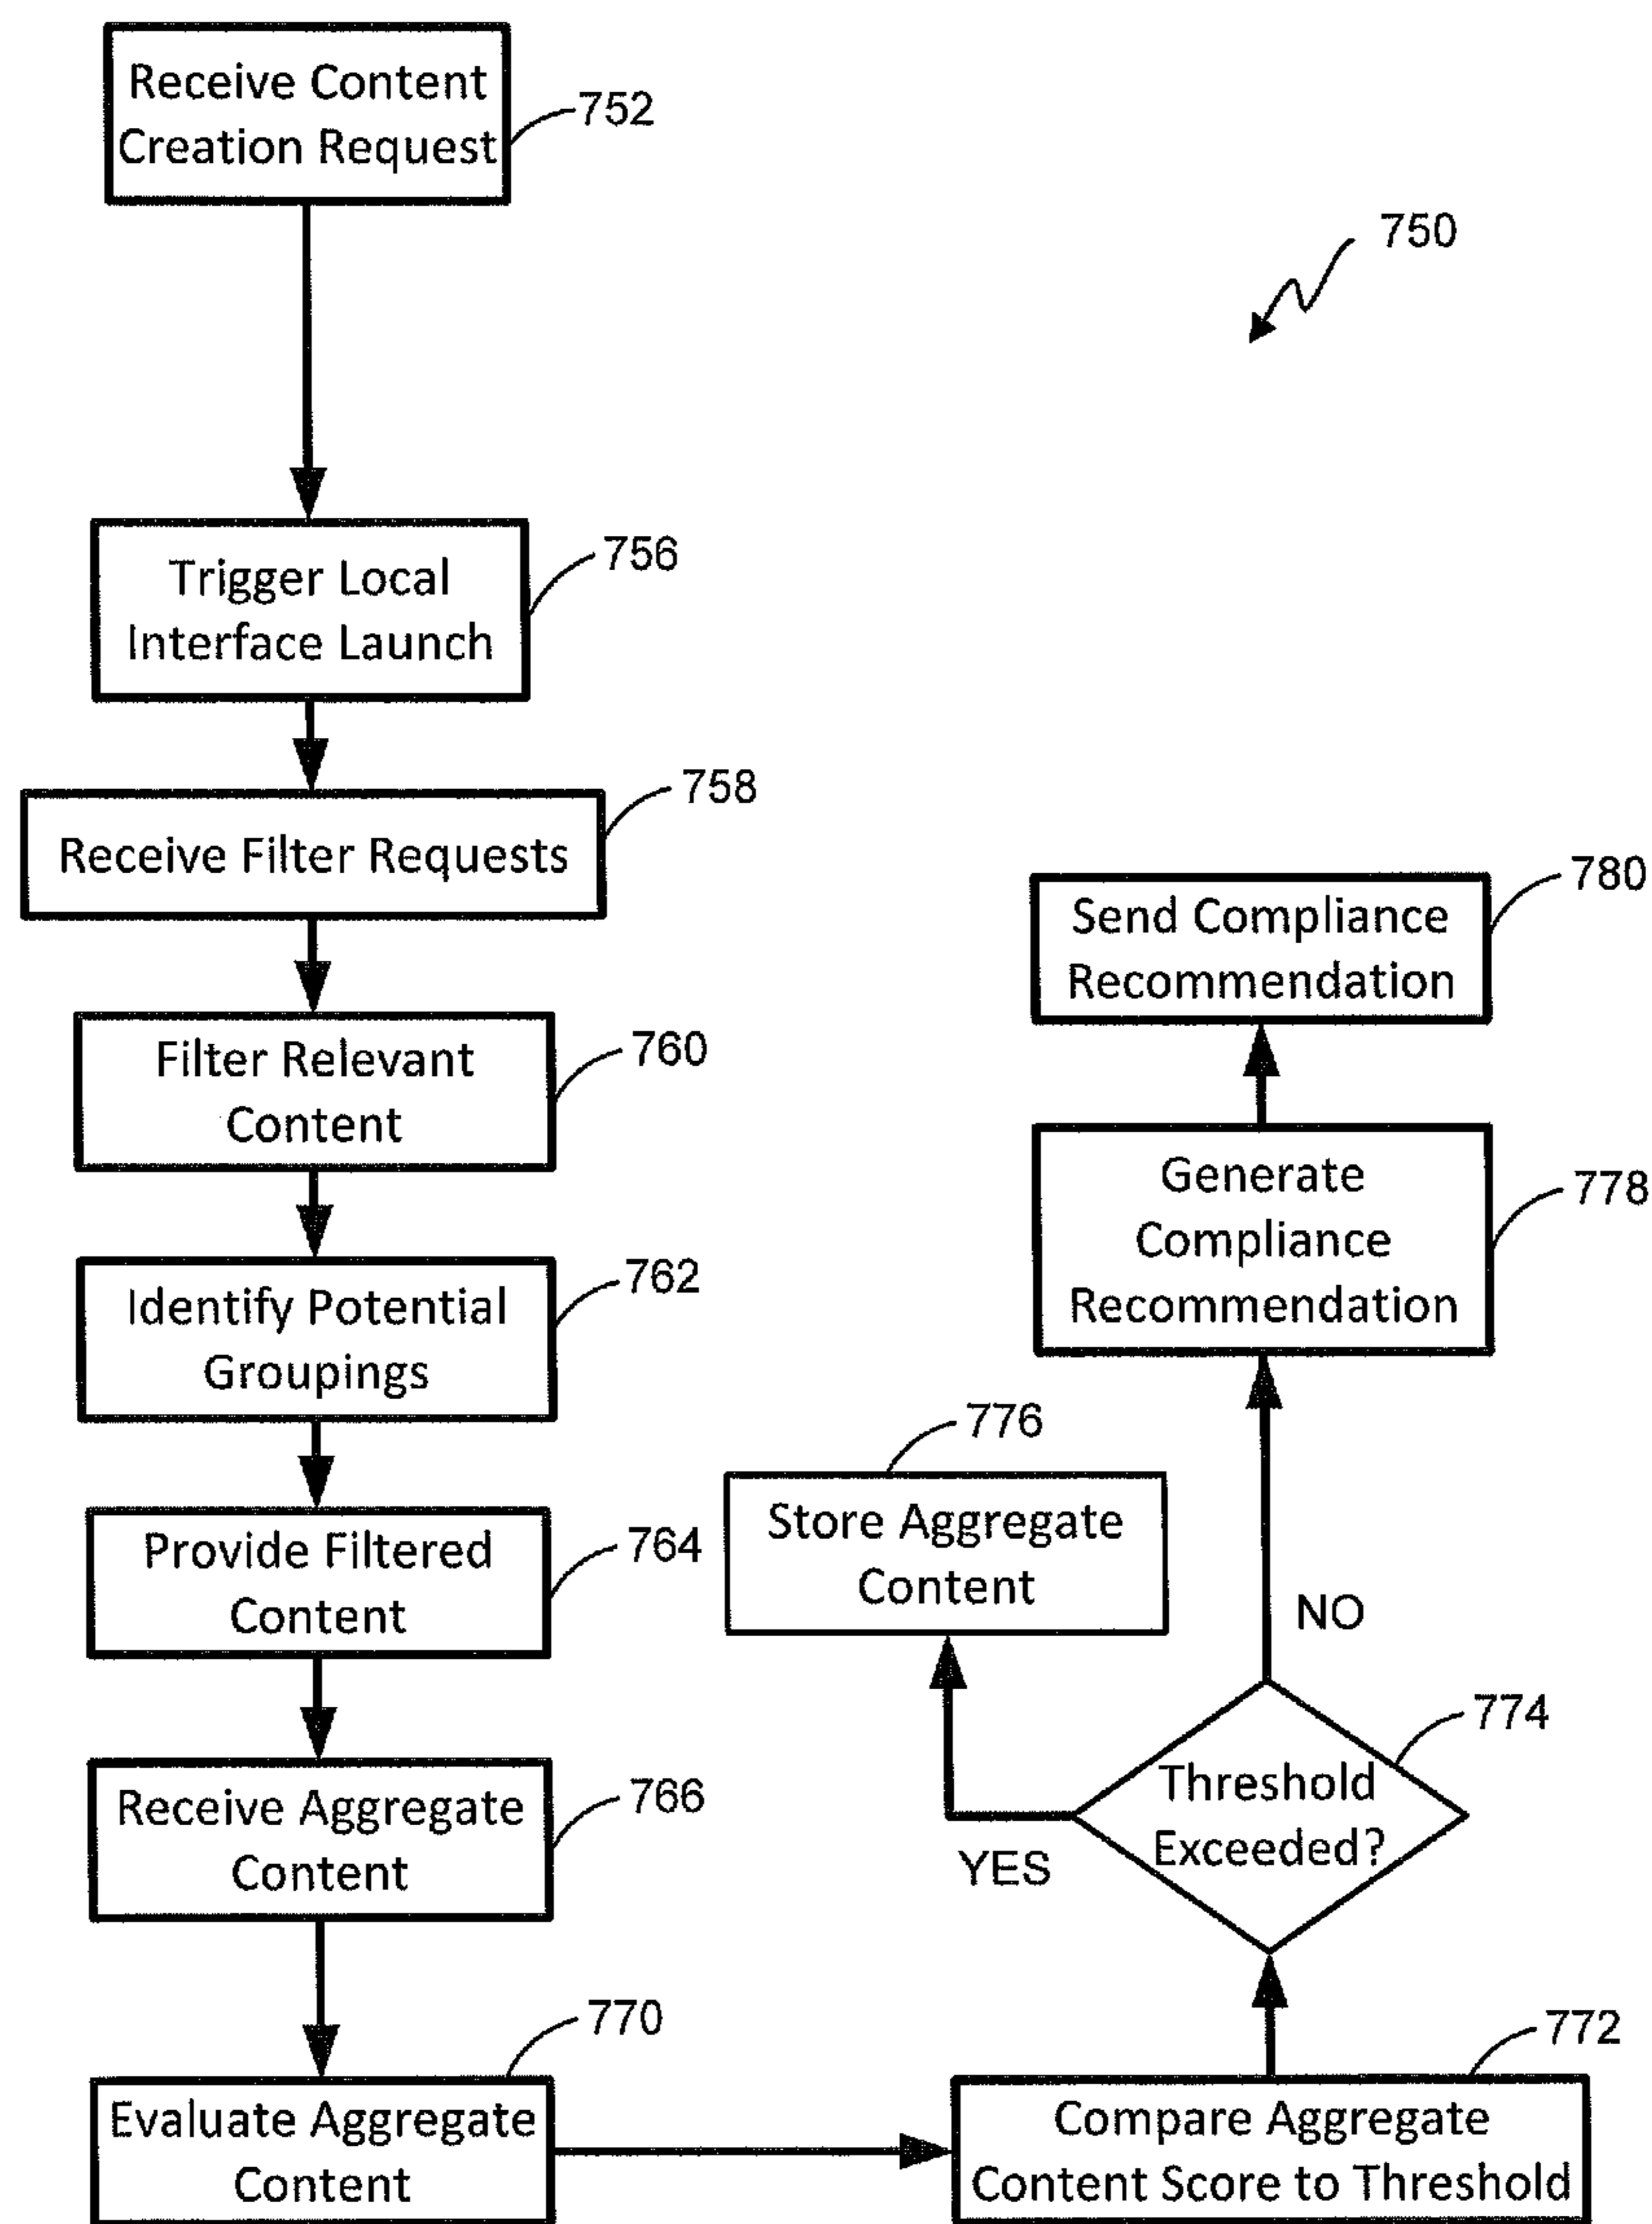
Receive Content Creation Request
752

750

Trigger Local Interface Launch
756

Receive Filter Requests
758

Filter Relevant Content
760

Identify Potential Groupings
762

Provide Filtered Content
764

Receive Aggregate Content
766

Evaluate Aggregate Content
770

Send Compliance Recommendation
780

Generate Compliance Recommendation
778

Store Aggregate Content
776

NO

Threshold Exceeded?
774

YES

Compare Aggregate Content Score to Threshold
772